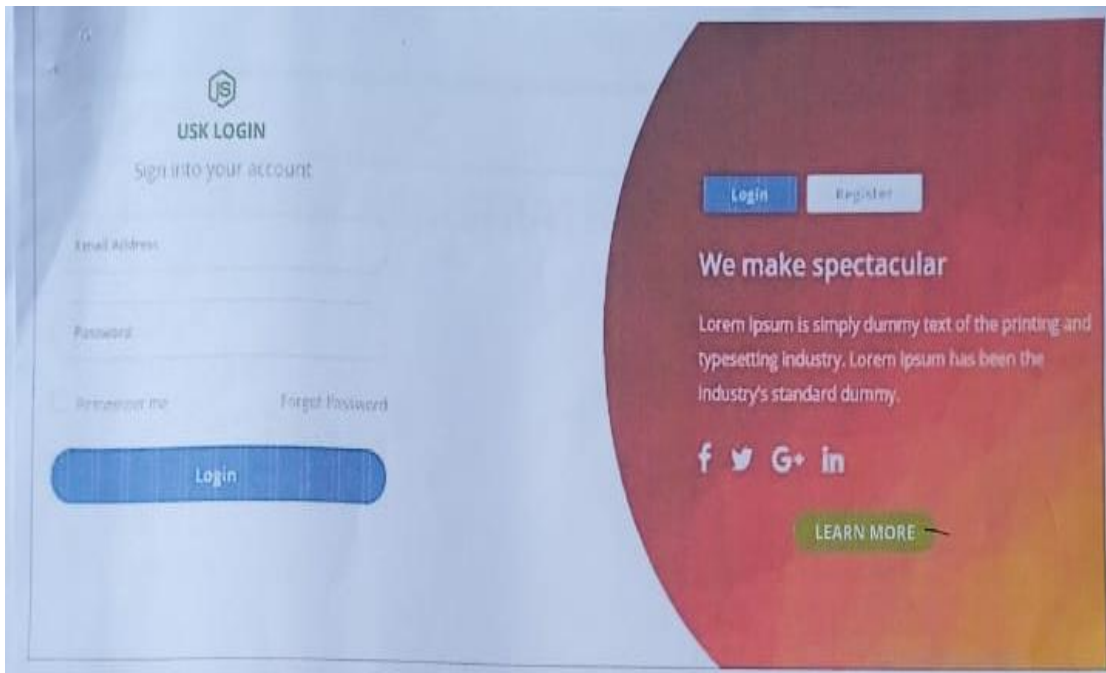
JS

USK LOGIN

Sign into your account

Email Address

Password

Remember me

Forgot Password

Login

Login

Register

We make spectacular

Lorem Ipsum is simply dummy text of the printing and typesetting industry. Lorem Ipsum has been the industry's standard dummy.

f

G+

in

LEARN MORE